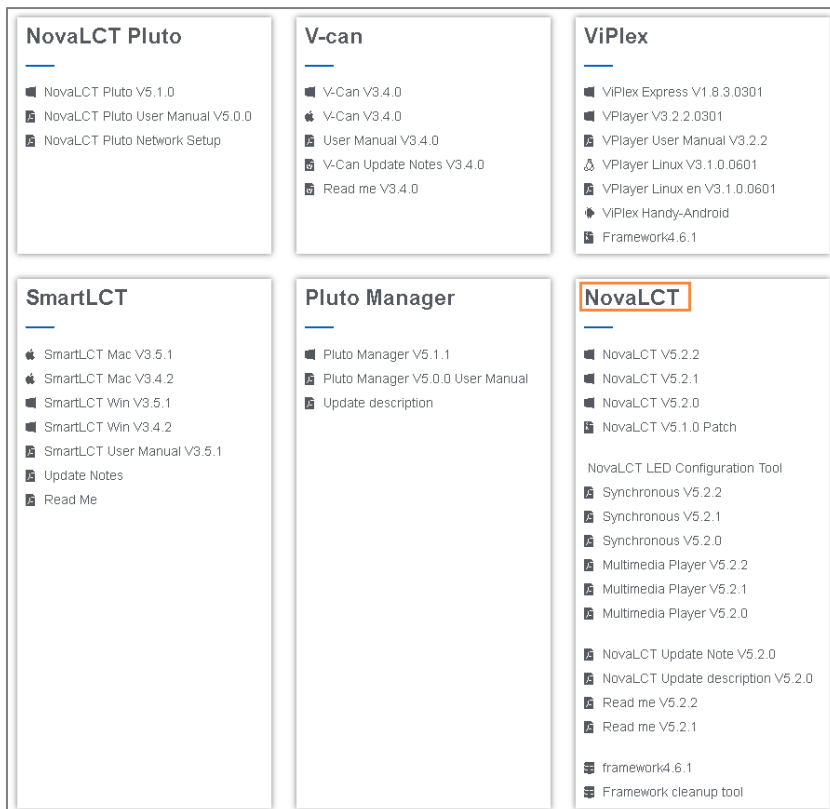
NovaLCT Pluto

NovaLCT Pluto V5.1.0
NovaLCT Pluto User Manual V5.0.0
NovaLCT Pluto Network Setup

V-can

V-Can V3.4.0
V-Can V3.4.0
User Manual V3.4.0
V-Can Update Notes V3.4.0
Read me V3.4.0

ViPlex

ViPlex Express V1.8.3.0301
VPlayer V3.2.2.0301
VPlayer User Manual V3.2.2
VPlayer Linux V3.1.0.0601
VPlayer Linux en V3.1.0.0601
ViPlex Handy-Android
Framework4.6.1

SmartLCT

SmartLCT Mac V3.5.1
SmartLCT Mac V3.4.2
SmartLCT Win V3.5.1
SmartLCT Win V3.4.2
SmartLCT User Manual V3.5.1
Update Notes
Read Me

Pluto Manager

Pluto Manager V5.1.1
Pluto Manager V5.0.0 User Manual
Update description

NovaLCT

NovaLCT V5.2.2
NovaLCT V5.2.1
NovaLCT V5.2.0
NovaLCT V5.1.0 Patch

NovaLCT LED Configuration Tool
Synchronous V5.2.2
Synchronous V5.2.1
Synchronous V5.2.0
Multimedia Player V5.2.2
Multimedia Player V5.2.1
Multimedia Player V5.2.0

NovaLCT Update Note V5.2.0
NovaLCT Update description V5.2.0
Read me V5.2.2
Read me V5.2.1

framework4.6.1
Framework cleanup tool